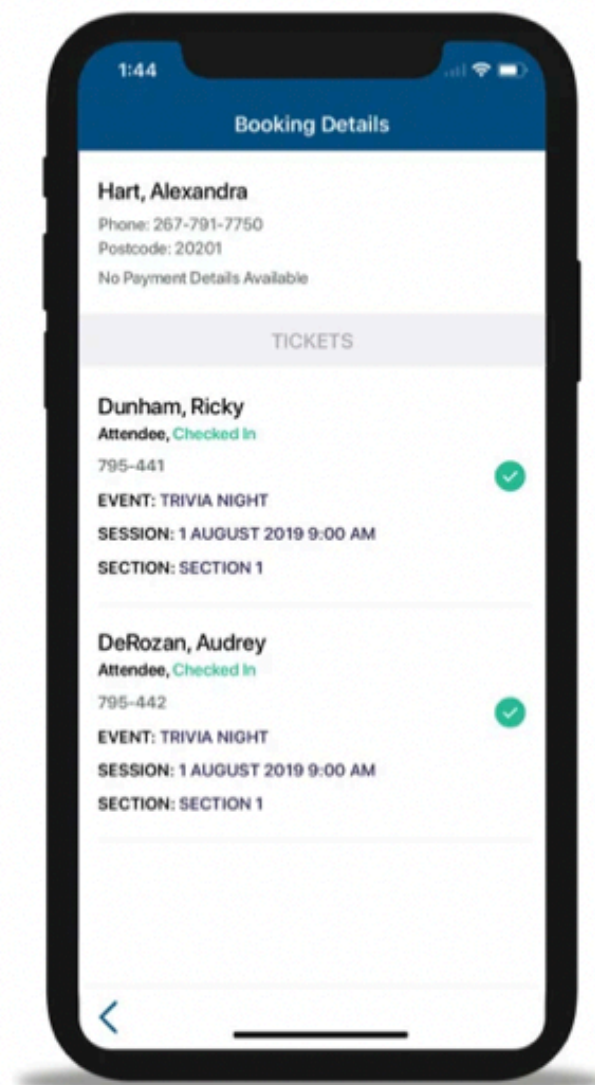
1:44

Booking Details

Hart, Alexandra
Phone: 267-791-7750
Postcode: 20201
No Payment Details Available

TICKETS

Dunham, Ricky
Attendee, Checked In
795-441
EVENT: TRIVIA NIGHT
SESSION: 1 AUGUST 2019 9:00 AM
SECTION: SECTION 1

DeRozan, Audrey
Attendee, Checked In
795-442
EVENT: TRIVIA NIGHT
SESSION: 1 AUGUST 2019 9:00 AM
SECTION: SECTION 1